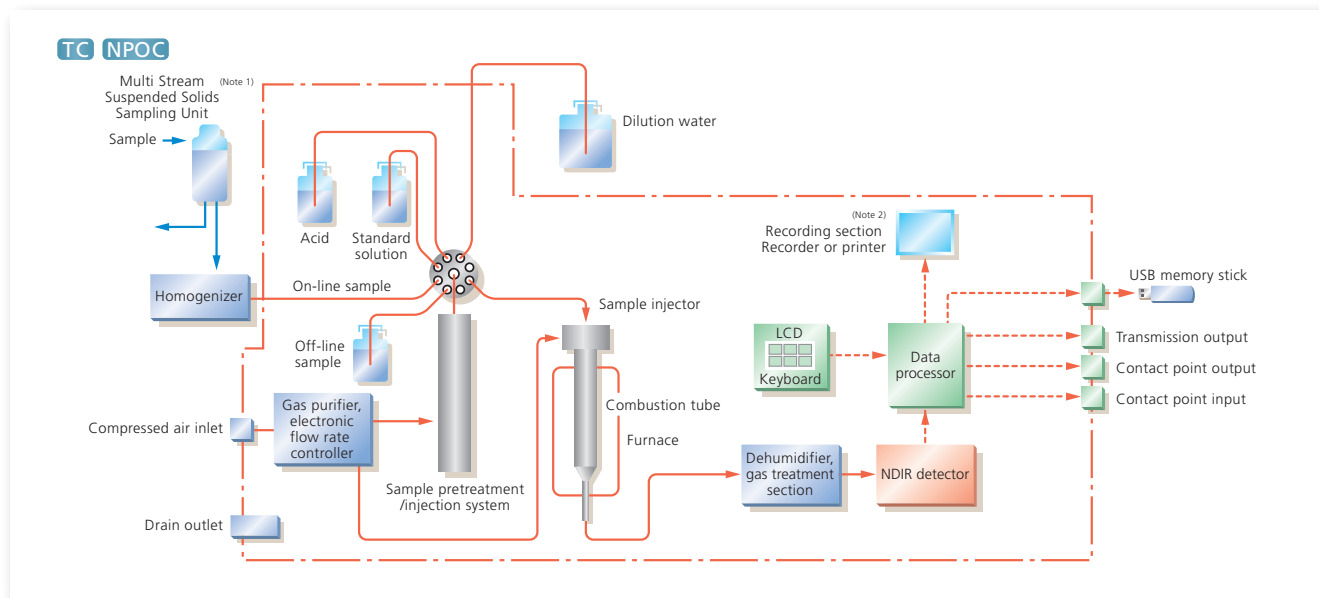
TC NPOC

Multi Stream Suspended Solids Sampling Unit (Note 1)

Sample

Dilution water

Acid

Standard solution

(Note 2)
Recording section
Recorder or printer

USB memory stick

Homogenizer

On-line sample

Sample injector

Off-line sample

LCD
Keyboard

Data processor

Transmission output

Contact point output

Contact point input

Compressed air inlet

Gas purifier, electronic flow rate controller

Combustion tube

Furnace

Dehumidifier, gas treatment section

NDIR detector

Sample pretreatment /injection system

Drain outlet